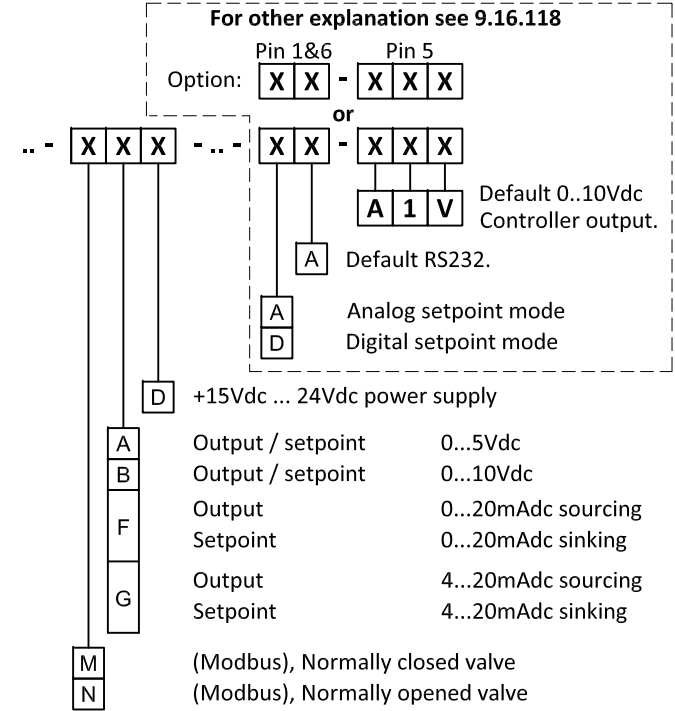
For other explanation see 9.16.118

Pin 1&6 Pin 5

Option: X X - X X X

or

.. - X X X - .. - X X - X X X

A 1 V Default 0..10Vdc Controller output.

A Default RS232.

A Analog setpoint mode
D Digital setpoint mode

D +15Vdc ... 24Vdc power supply

A Output / setpoint 0...5Vdc
B Output / setpoint 0...10Vdc
F Output 0...20mAdc sourcing
Setpoint 0...20mAdc sinking
G Output 4...20mAdc sourcing
Setpoint 4...20mAdc sinking

M (Modbus), Normally closed valve
N (Modbus), Normally opened valve